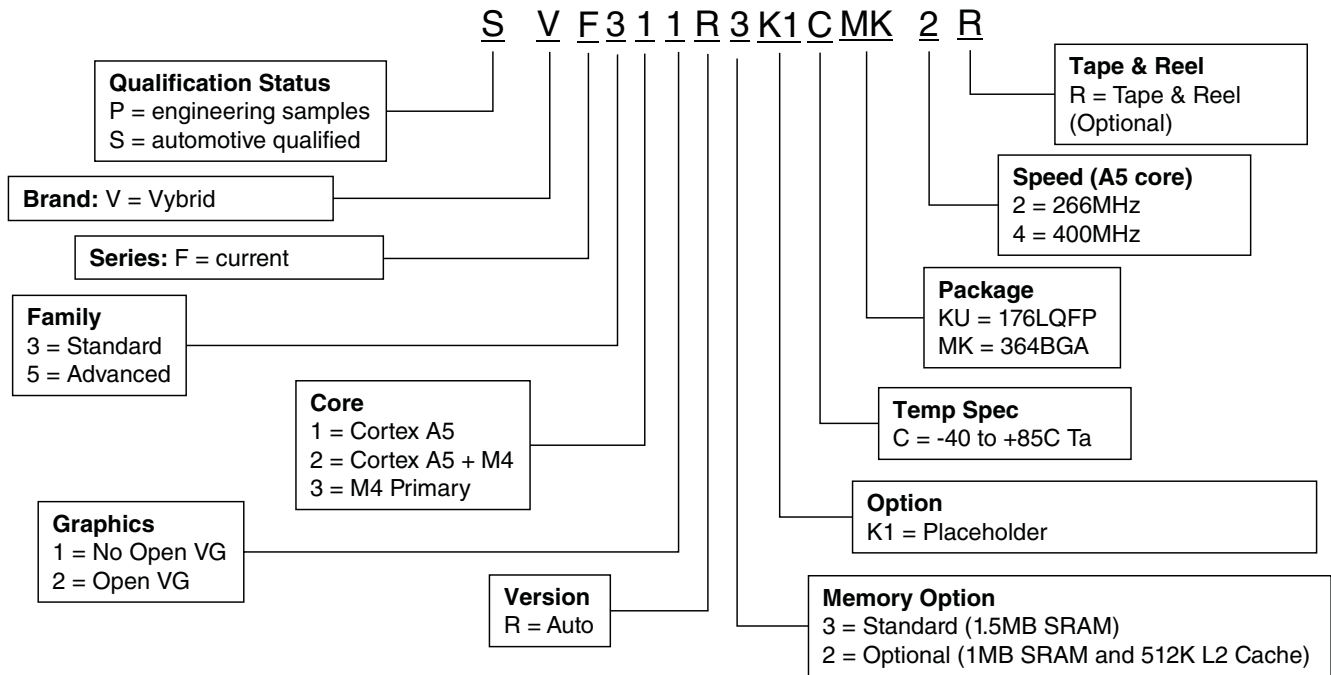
S V F 3 1 1 R 3 K1 C MK 2 R

Qualification Status
P = engineering samples
S = automotive qualified

Tape & Reel
R = Tape & Reel (Optional)

Brand: V = Vybrid

Speed (A5 core)
2 = 266MHz
4 = 400MHz

Series: F = current

Package
KU = 176LQFP
MK = 364BGA

Family
3 = Standard
5 = Advanced

Core
1 = Cortex A5
2 = Cortex A5 + M4
3 = M4 Primary

Temp Spec
C = -40 to +85C Ta

Option
K1 = Placeholder

Graphics
1 = No Open VG
2 = Open VG

Version
R = Auto

Memory Option
3 = Standard (1.5MB SRAM)
2 = Optional (1MB SRAM and 512K L2 Cache)